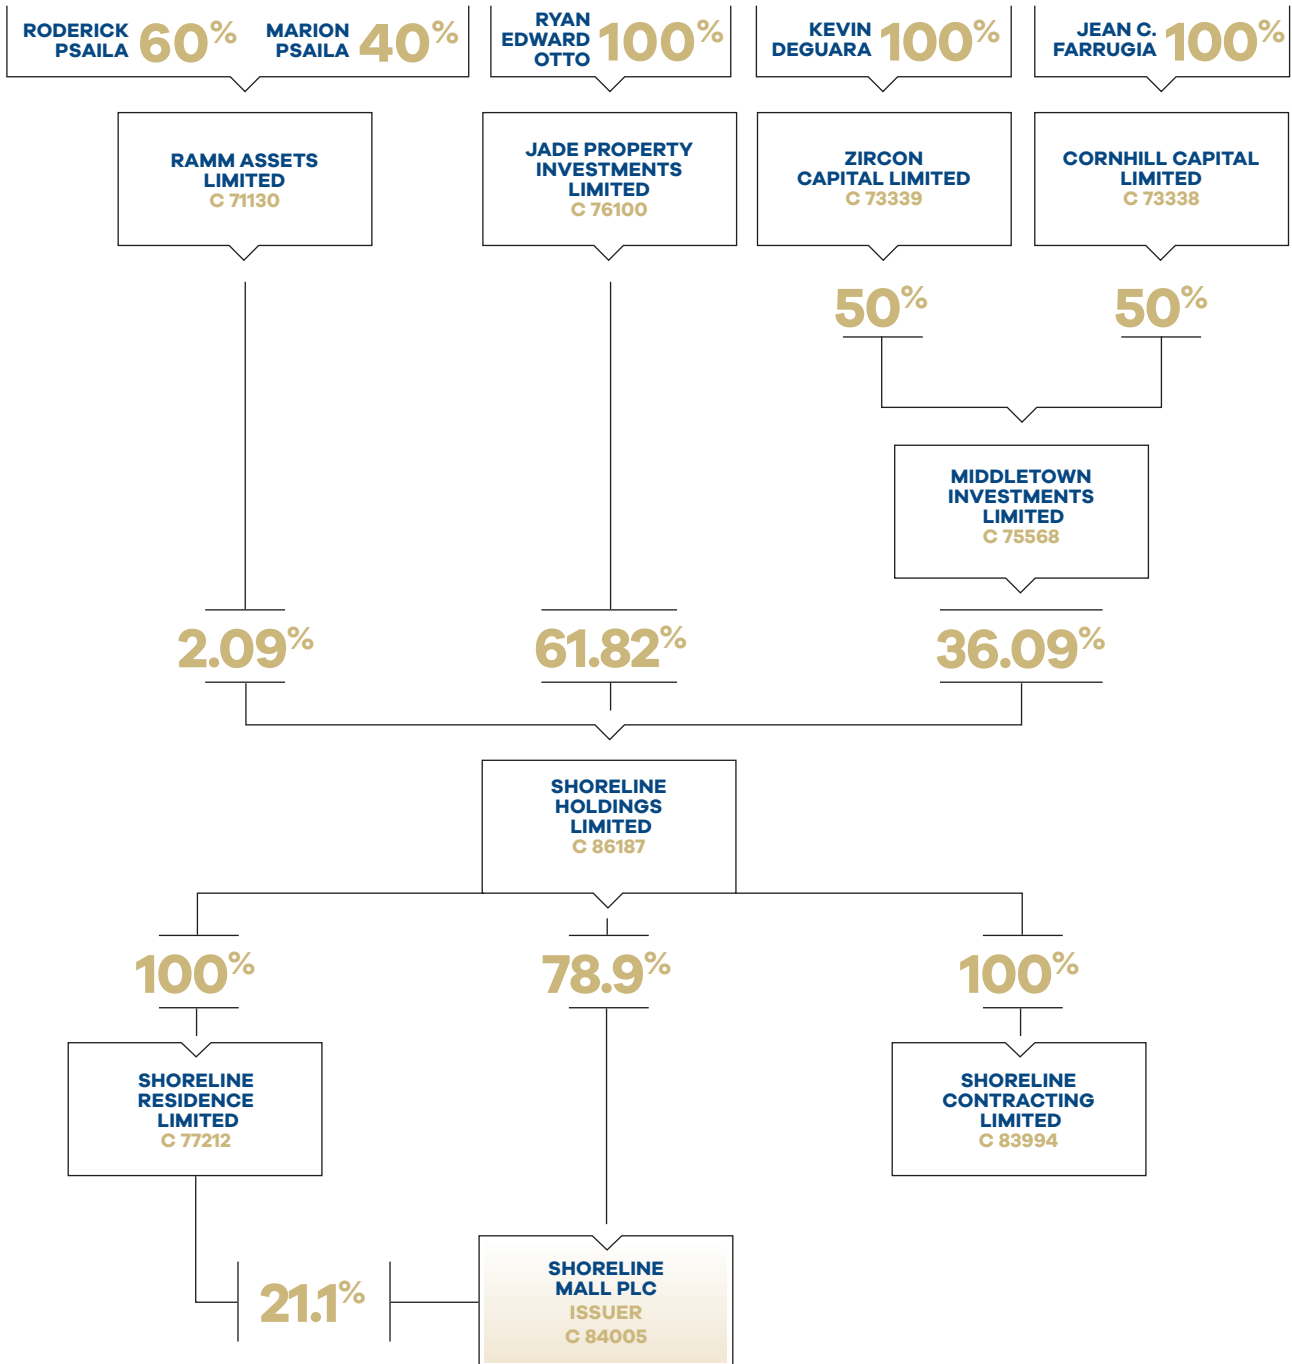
RODERICK PSAILA 60%
MARION PSAILA 40%
RYAN EDWARD OTTO 100%
KEVIN DEGUARA 100%
JEAN C. FARRUGIA 100%

RAMM ASSETS LIMITED
C 71130

JADE PROPERTY INVESTMENTS LIMITED
C 76100

ZIRCON CAPITAL LIMITED
C 73339

CORNHILL CAPITAL LIMITED
C 73338

50%
50%

MIDDLETOWN INVESTMENTS LIMITED
C 75568

2.09%
61.82%
36.09%

SHORELINE HOLDINGS LIMITED
C 86187

100%
78.9%
100%

SHORELINE RESIDENCE LIMITED
C 77212

SHORELINE CONTRACTING LIMITED
C 83994

21.1%

SHORELINE MALL PLC
ISSUER
C 84005